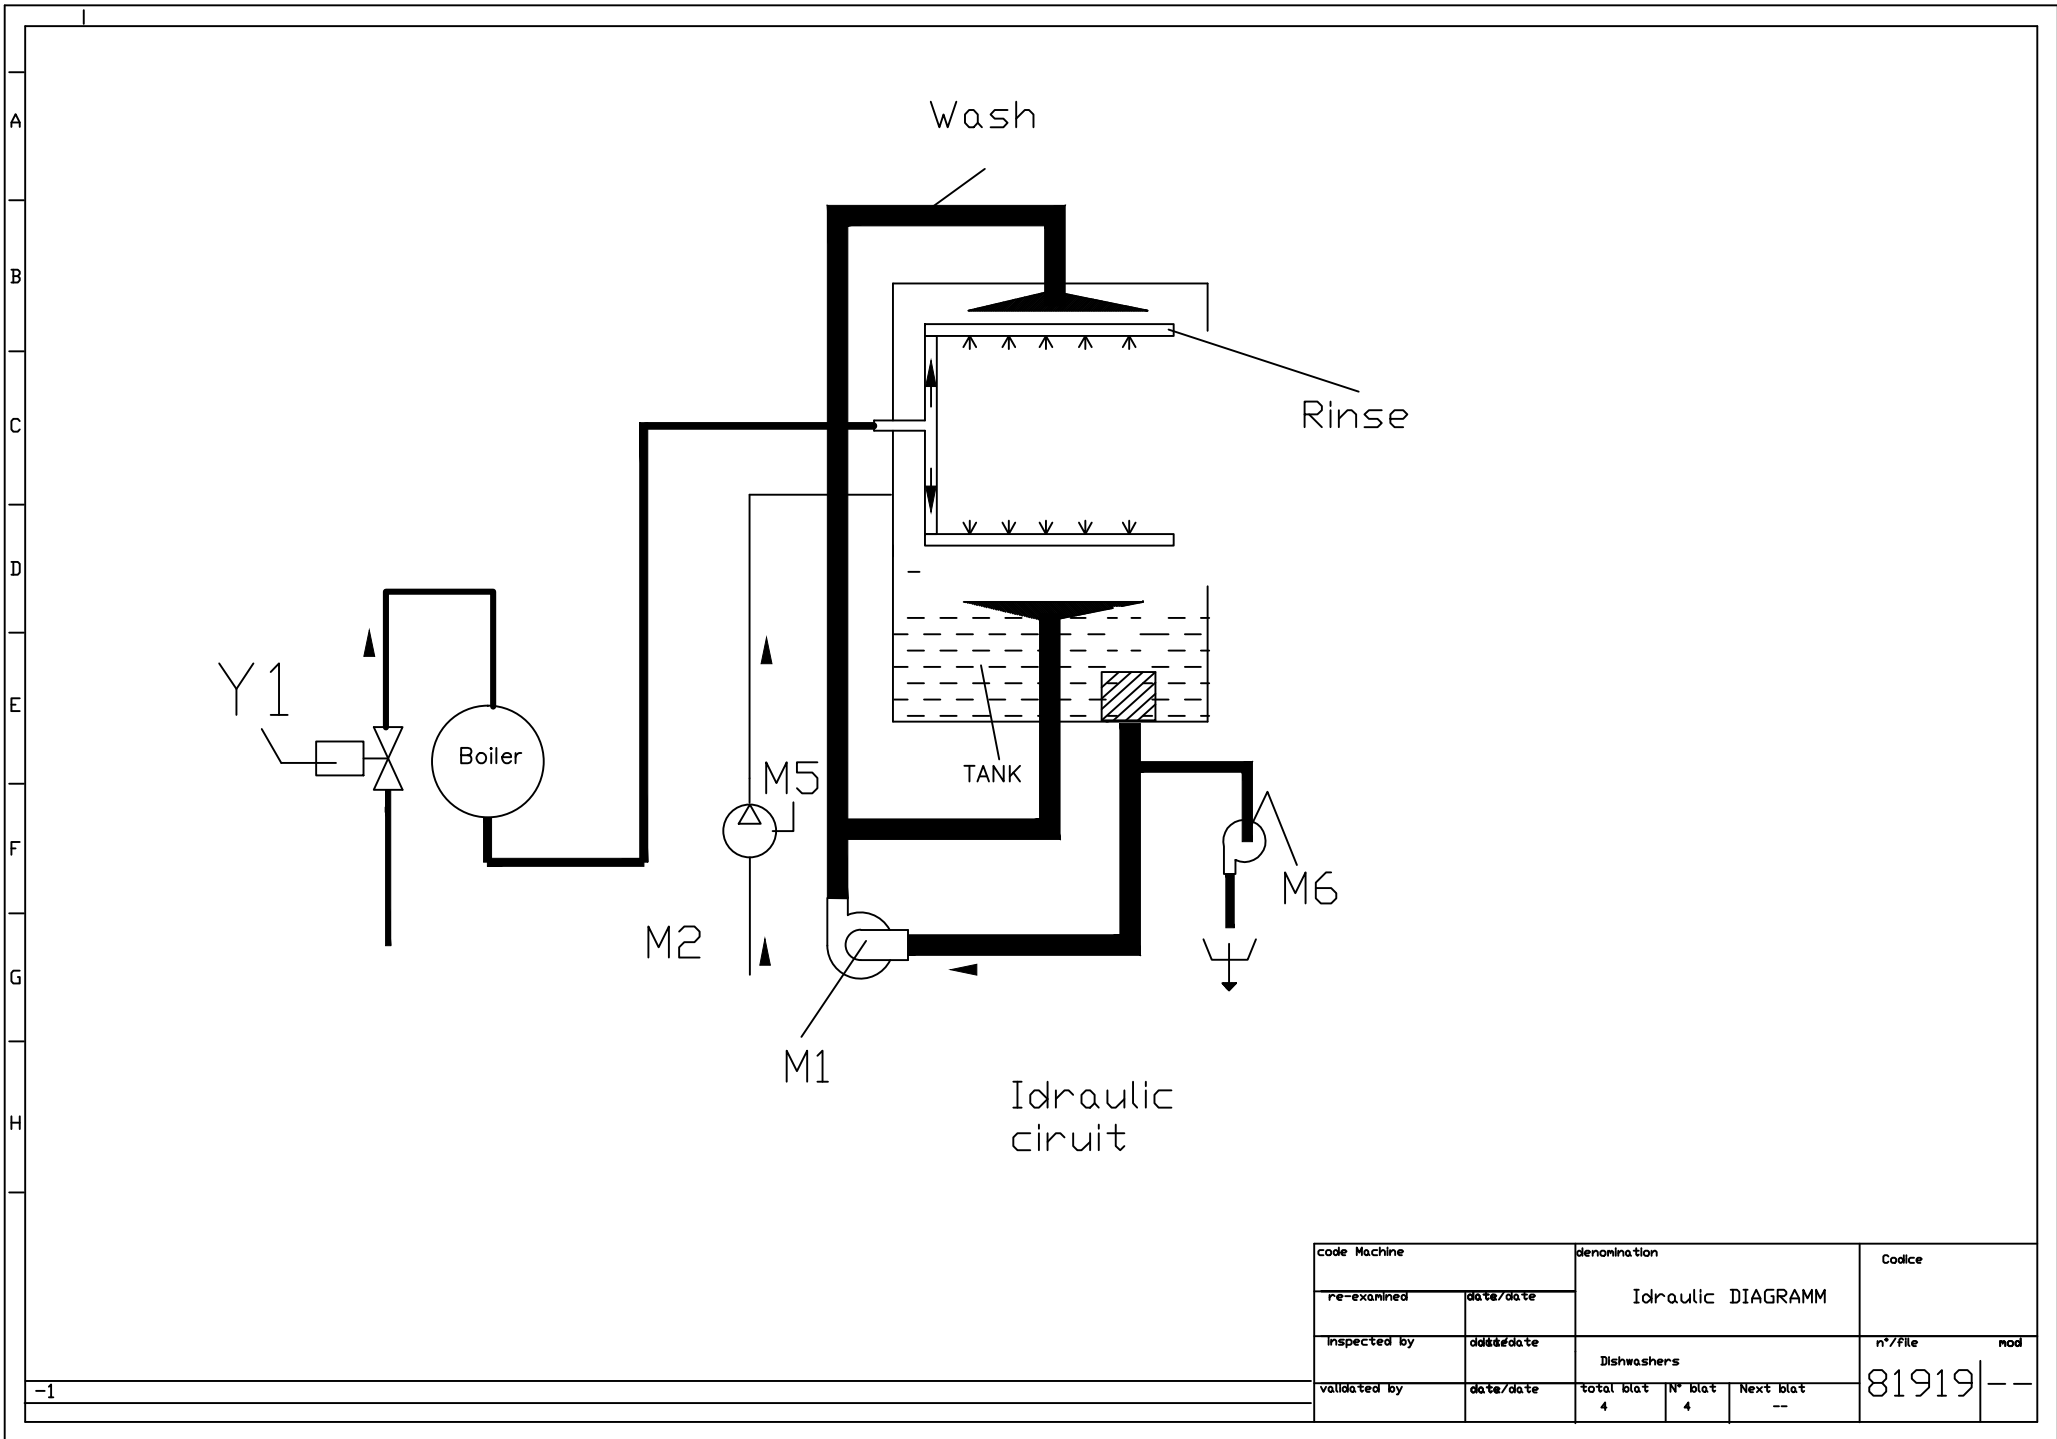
A
B
C
D
E
F
G
H

Wash

Rinse

Y1

Boiler

M5

TANK

M6

M2

M1

Idraulic ciruit

| code Machine | | denomination | Codice | |
|---|---|---|---|---|
| re-examined | date/date | Idraulic DIAGRAMM | | |
| inspected by | date/date | Dishwashers | n°/file | mod |
| validated by | date/date | total blat 4 / N° blat 4 / Next blat -- | 81919 | -- |

-1